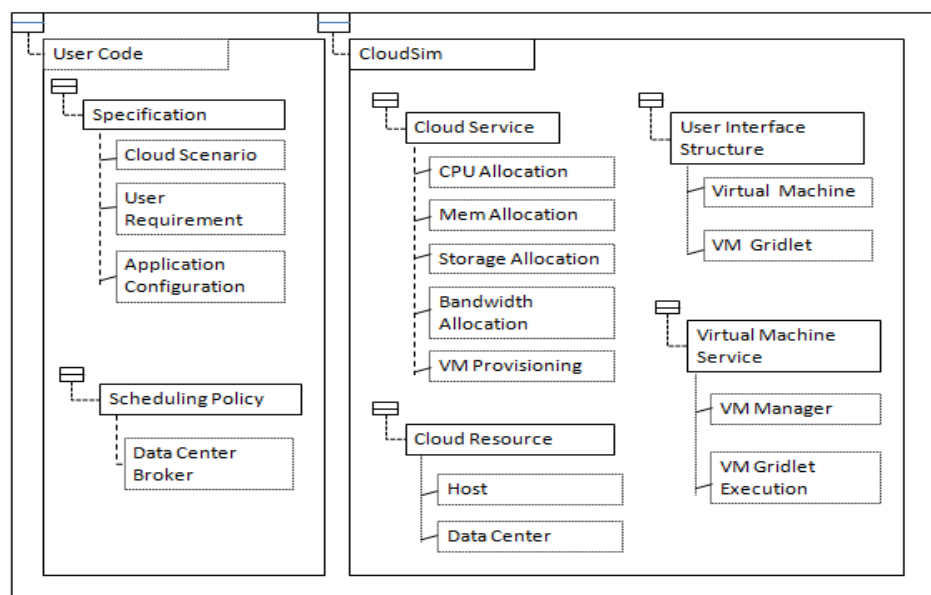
User Code

Specification

Cloud Scenario

User Requirement

Application Configuration

Scheduling Policy

Data Center Broker

CloudSim

Cloud Service

CPU Allocation

Mem Allocation

Storage Allocation

Bandwidth Allocation

VM Provisioning

Cloud Resource

Host

Data Center

User Interface Structure

Virtual Machine

VM Gridlet

Virtual Machine Service

VM Manager

VM Gridlet Execution